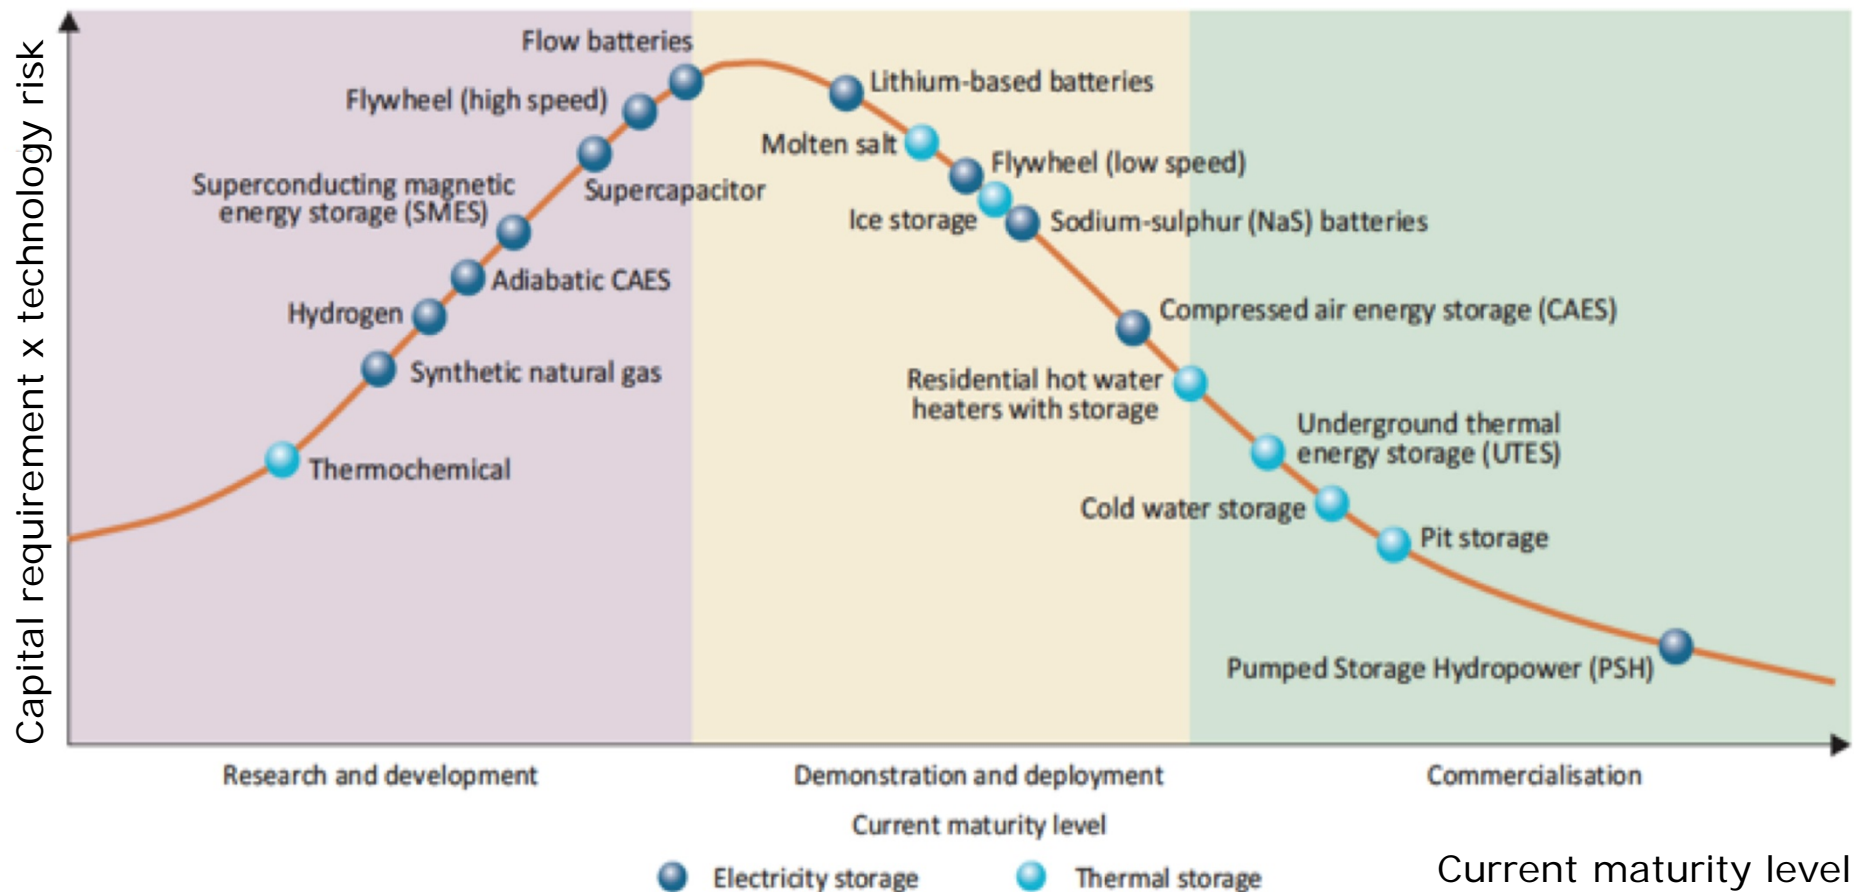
Capital requirement x technology risk

Flow batteries
Flywheel (high speed)
Supercapacitor
Superconducting magnetic energy storage (SMES)
Adiabatic CAES
Hydrogen
Synthetic natural gas
Thermochemical
Lithium-based batteries
Molten salt
Flywheel (low speed)
Ice storage
Sodium-sulphur (NaS) batteries
Compressed air energy storage (CAES)
Residential hot water heaters with storage
Underground thermal energy storage (UTES)
Cold water storage
Pit storage
Pumped Storage Hydropower (PSH)

Research and development
Demonstration and deployment
Commercialisation
Current maturity level

Electricity storage
Thermal storage

Current maturity level